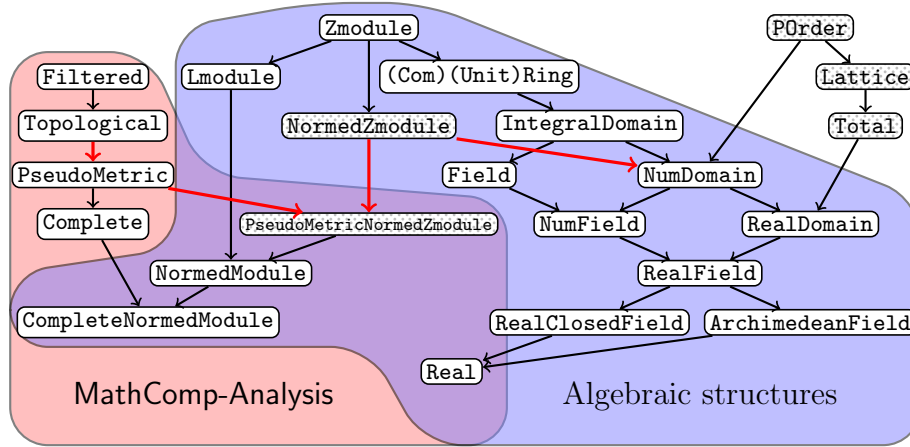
Zmodule

POrder

Filtered

Lmodule

(Com)(Unit)Ring

Lattice

Topological

NormedZmodule

IntegralDomain

Total

PseudoMetric

Field

NumDomain

Complete

PseudoMetricNormedZmodule

NumField

RealDomain

NormedModule

RealField

CompleteNormedModule

RealClosedField

ArchimedeanField

Real

MathComp-Analysis

Algebraic structures